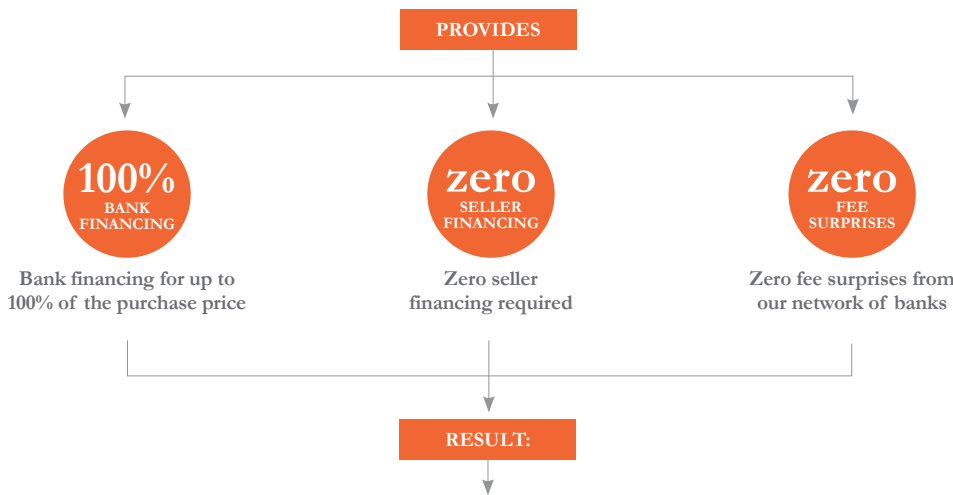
PROVIDES

100%
BANK FINANCING

Bank financing for up to 100% of the purchase price

zero
SELLER FINANCING

Zero seller financing required

zero
FEE SURPRISES

Zero fee surprises from our network of banks

RESULT: